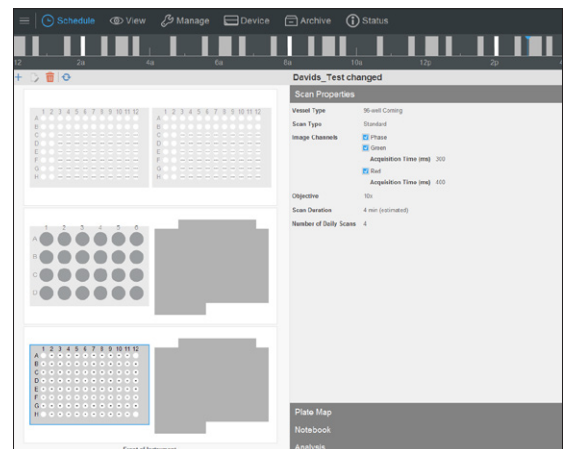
Schedule View Manage Device Archive Status

12 2a 4a 6a 8a 10a 12p 2p

Devids_Test changed

Scan Properties

Vessel Type 96-well Corning
Scan Type Standard
Image Channels Phase
Green
Acquisition Time (ms) 300
Red
Acquisition Time (ms) 400
Objective 10x
Scan Duration 4 min (estimated)
Number of Daily Scans 4

1 2 3 4 5 6 7 8 9 10 11 12
A B C D E F G H

1 2 3 4 5 6 7 8 9 10 11 12
A B C D E F G H

1 2 3 4 5 6
A B C D

1 2 3 4 5 6 7 8 9 10 11 12
A B C D E F G H

Plate Map
Notebook
Analysis

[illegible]